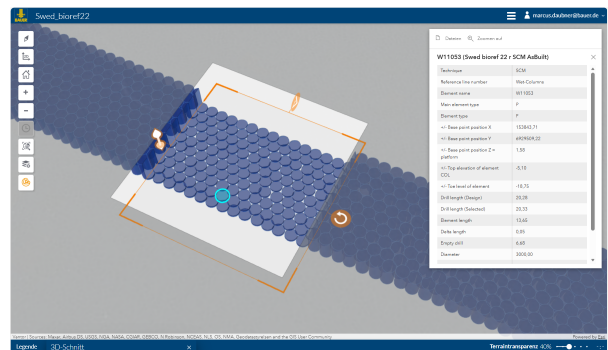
BAUER Swed_bioref22

marcus.daubner@bauer.de

Details Zoomen auf

W11053 (Swed bioref 22 r SCM AsBuilt)

| | |
|---|---|
| Technique | SCM |
| Reference line number | Wall-Columns |
| Element name | W11053 |
| Main element type | P |
| Element type | P |
| +/- Base point position X | 153840,71 |
| +/- Base point position Y | 6929509,22 |
| +/- Base point position Z = platform | 1,58 |
| +/- Top elevation of element COL | -5,10 |
| +/- Toe level of element | -18,75 |
| Drill length (Design) | 20,26 |
| Drill length (Selected) | 20,33 |
| Element length | 13,65 |
| Delta length | 0,05 |
| Empty drill | 6,68 |
| Diameter | 3000,00 |

Vantor | Sources: Maxar, Airbus DS, USGS, NGA, NASA, CGIAR, GEBCO, N Robinson, NCEAS, NLS, OS, NMA, Geodatastyrelsen and the GIS User Community

Powered by Esri

Legende 3D-Schnitt

Terraintransparenz 40%